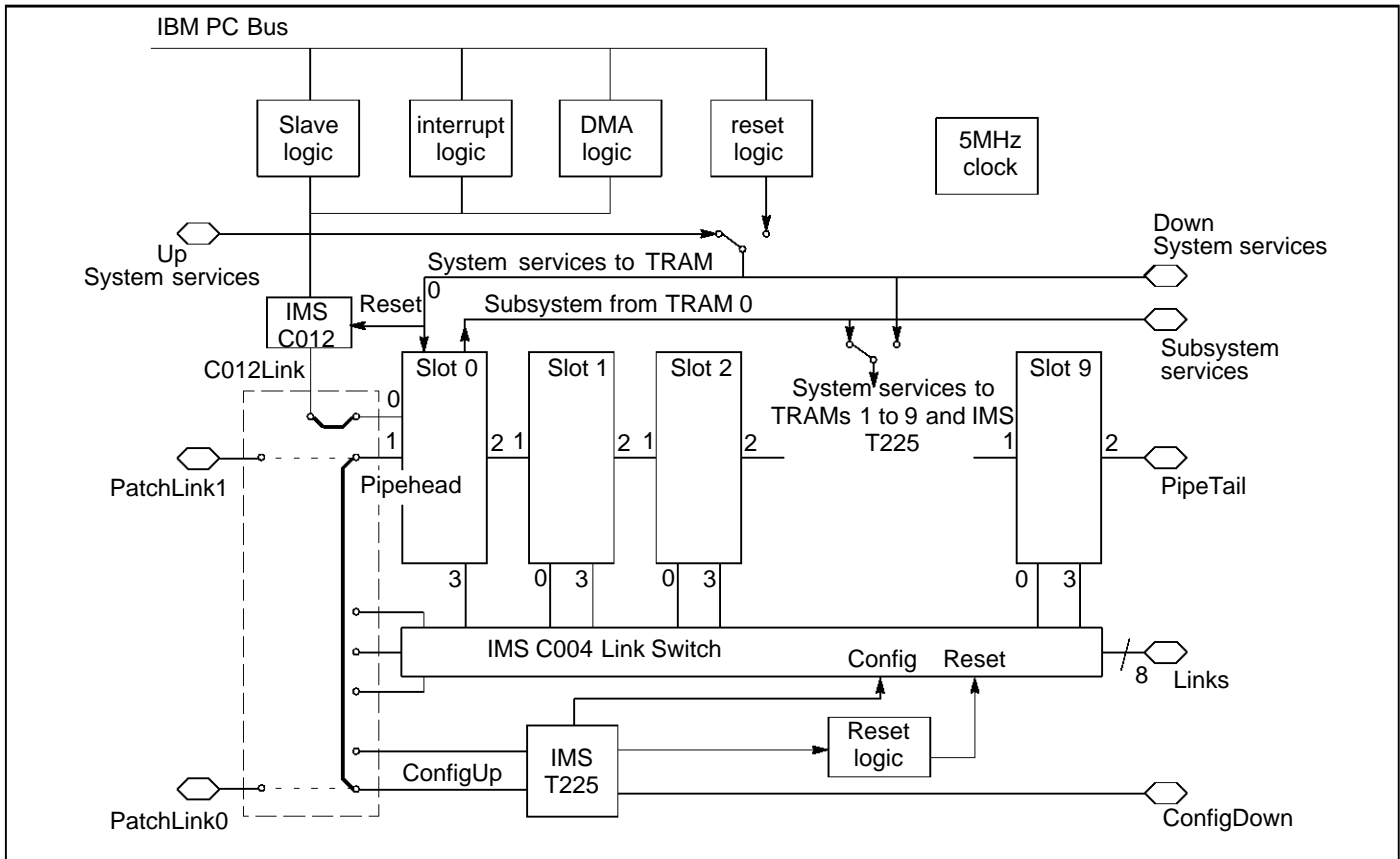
IBM PC Bus

Slave logic

interrupt logic

DMA logic

reset logic

5MHz clock

Up System services

Down System services

System services to TRAM

0

IMS C012

Reset

Subsystem from TRAM 0

Subsystem services

C012Link

Slot 0

Slot 1

Slot 2

System services to TRAMs 1 to 9 and IMS T225

Slot 9

0

1

2

1

2

1

2

1

2

PatchLink1

Pipehead

PipeTail

3

0

3

0

3

0

3

IMS C004 Link Switch

Config

Reset

8

Links

IMS T225

Reset logic

ConfigUp

PatchLink0

ConfigDown